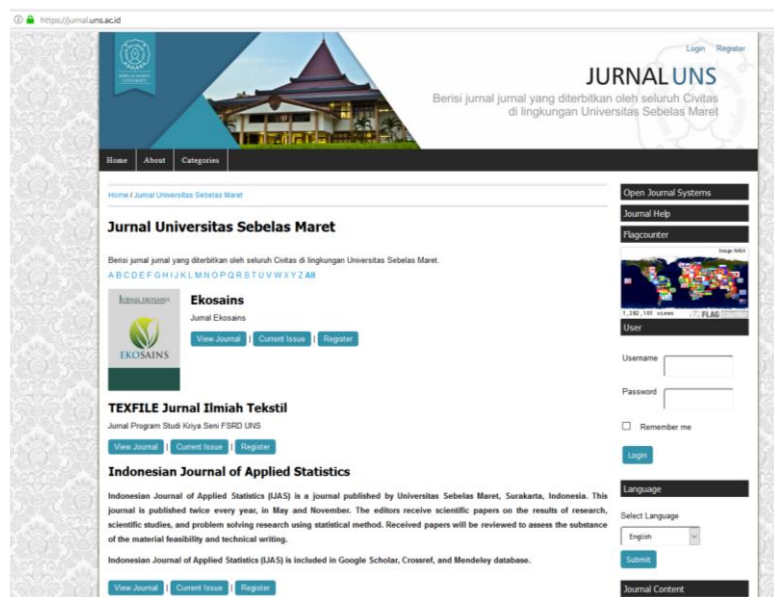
https://jurnal.uns.ac.id

Login Register

JURNAL UNS

Berisi jurnal jurnal yang diterbitkan oleh seluruh Civitas di lingkungan Universitas Sebelas Maret

Home About Categories

Home / Jurnal Universitas Sebelas Maret

Jurnal Universitas Sebelas Maret

Berisi jurnal jurnal yang diterbitkan oleh seluruh Civitas di lingkungan Universitas Sebelas Maret.

A B C D E F G H I J K L M N O P Q R S T U V W X Y Z All

JURNAL EKOSAINS

EKOSAINS

Ekosains

Jurnal Ekosains

View Journal | Current Issue | Register

TEXFILE Jurnal Ilmiah Tekstil

Jurnal Program Studi Kriya Seni FSRD UNS

View Journal | Current Issue | Register

Indonesian Journal of Applied Statistics

Indonesian Journal of Applied Statistics (IJAS) is a journal published by Universitas Sebelas Maret, Surakarta, Indonesia. This journal is published twice every year, in May and November. The editors receive scientific papers on the results of research, scientific studies, and problem solving research using statistical method. Received papers will be reviewed to assess the substance of the material feasibility and technical writing.

Indonesian Journal of Applied Statistics (IJAS) is included in Google Scholar, Crossref, and Mendeley database.

View Journal | Current Issue | Register

Open Journal Systems

Journal Help

Flagcounter

Image NASA

1,280,101 views FLAG

User

Username

Password

Remember me

Login

Language

Select Language

English

Submit

Journal Content